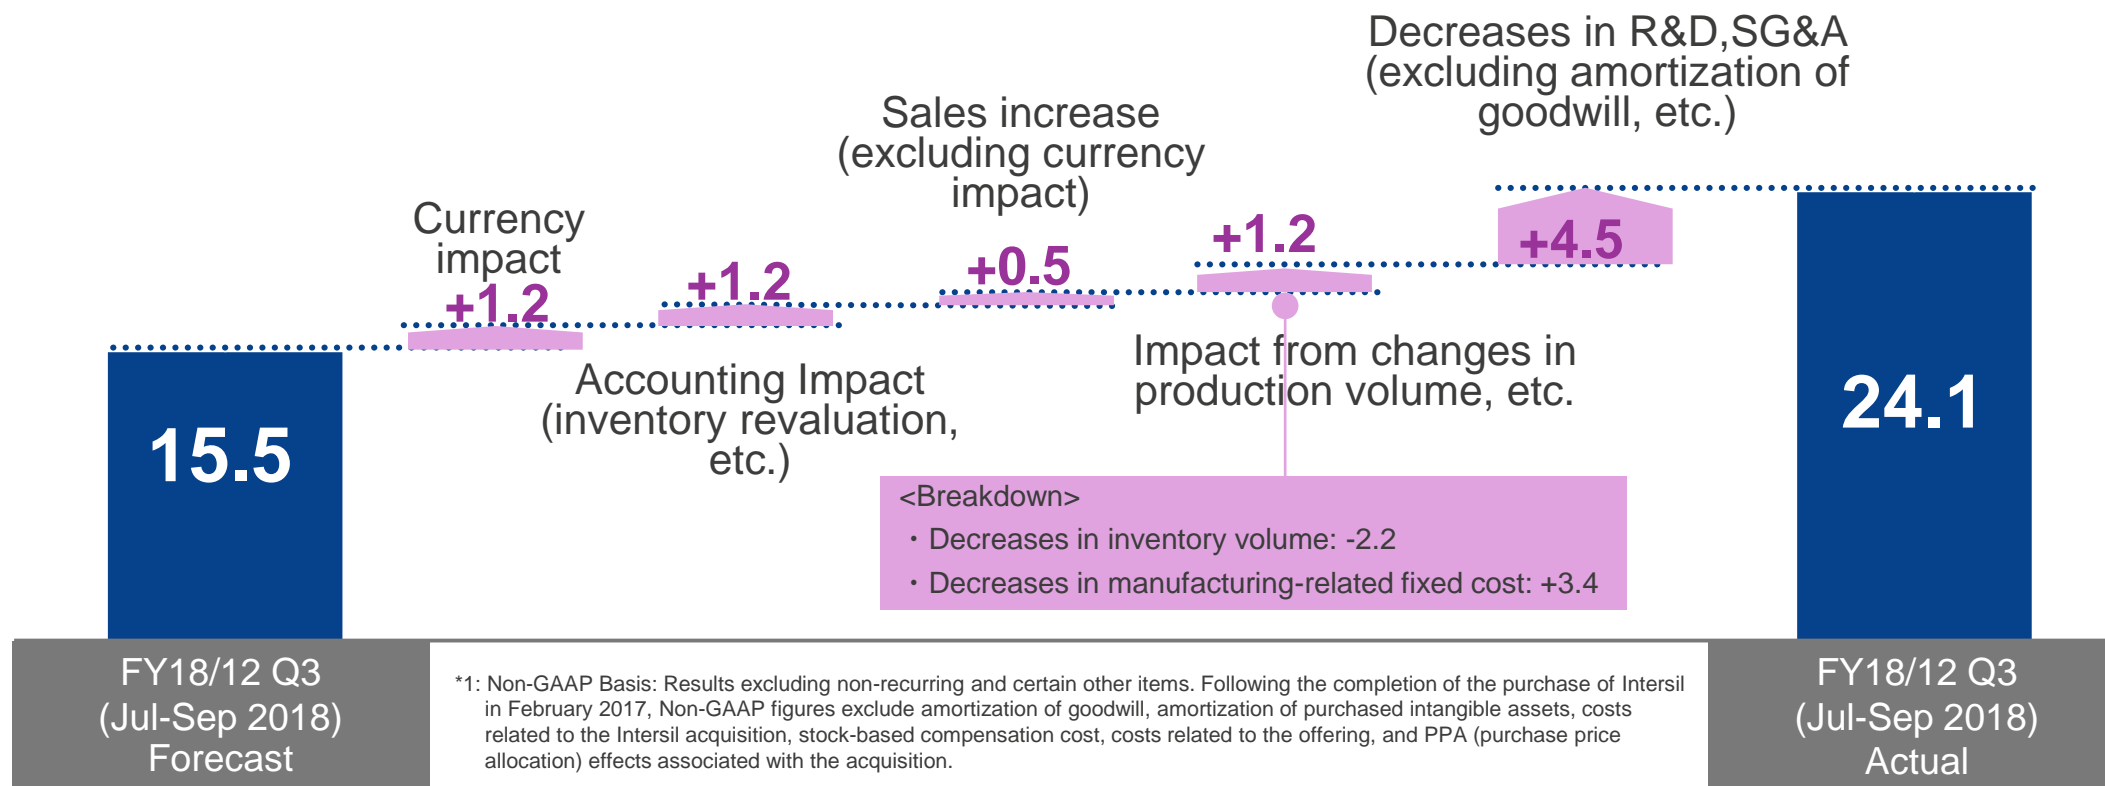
Decreases in R&D,SG&A (excluding amortization of goodwill, etc.)

Sales increase (excluding currency impact)

Currency impact

+1.2

+1.2

+0.5

+1.2

+4.5

15.5

Accounting Impact (inventory revaluation, etc.)

Impact from changes in production volume, etc.

24.1

<Breakdown>
・Decreases in inventory volume: -2.2
・Decreases in manufacturing-related fixed cost: +3.4

FY18/12 Q3 (Jul-Sep 2018) Forecast

*1: Non-GAAP Basis: Results excluding non-recurring and certain other items. Following the completion of the purchase of Intersil in February 2017, Non-GAAP figures exclude amortization of goodwill, amortization of purchased intangible assets, costs related to the Intersil acquisition, stock-based compensation cost, costs related to the offering, and PPA (purchase price allocation) effects associated with the acquisition.

FY18/12 Q3 (Jul-Sep 2018) Actual